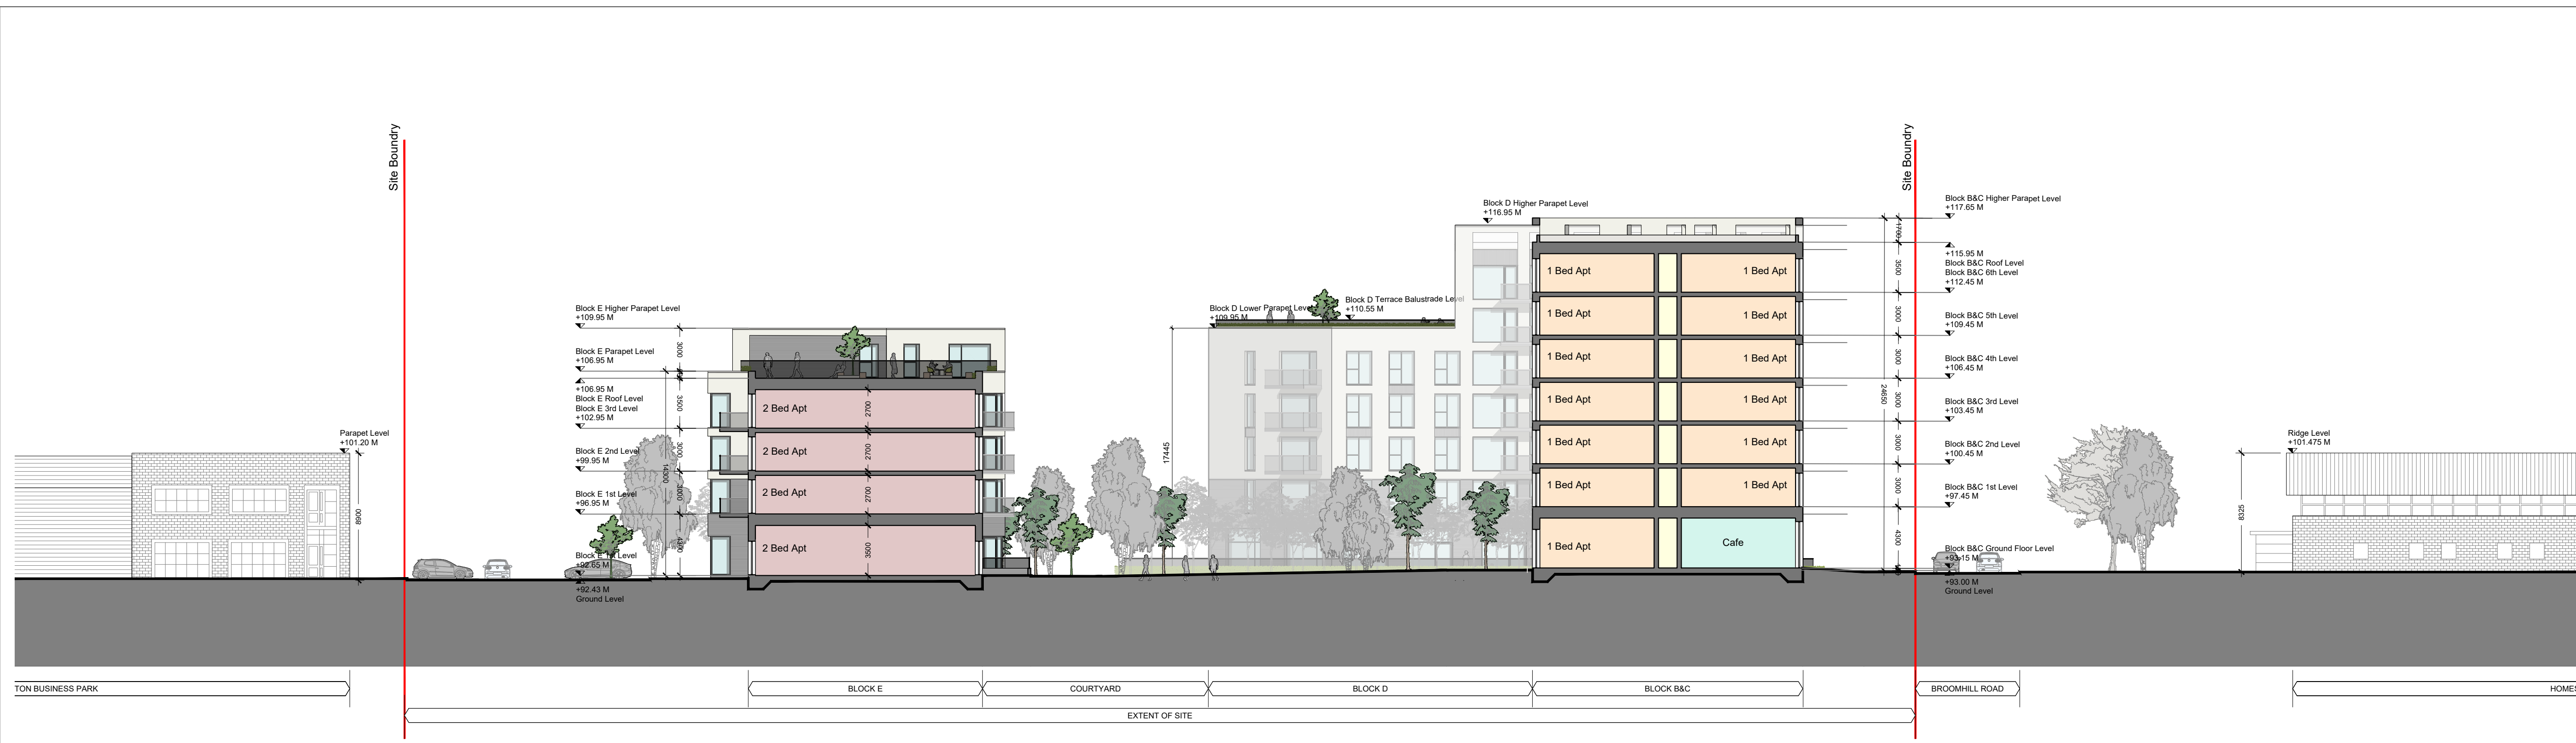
Site Boundry

Site Boundry

Parapet Level
+101.20 M

8900

Block E Higher Parapet Level
+109.95 M

Block E Parapet Level
+106.95 M

+106.95 M
Block E Roof Level
Block E 3rd Level
+102.95 M

Block E 2nd Level
+99.95 M

Block E 1st Level
+96.95 M

Block E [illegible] Level
+92.65 M

+92.43 M
Ground Level

3000
3500
3000
14000
3000
4300

2 Bed Apt
2700
2 Bed Apt
2700
2 Bed Apt
2700
2 Bed Apt
3500

Block D Lower Parapet Level
+109.95 M

Block D Terrace Balustrade Level
+110.55 M

Block D Higher Parapet Level
+116.95 M

17445

1 Bed Apt
1 Bed Apt
1 Bed Apt
1 Bed Apt
1 Bed Apt
1 Bed Apt
1 Bed Apt
1 Bed Apt
1 Bed Apt
1 Bed Apt
1 Bed Apt
1 Bed Apt
1 Bed Apt
Cafe

24650
3500
3000
3000
3000
3000
3000
4300

Block B&C Higher Parapet Level
+117.65 M

+115.95 M
Block B&C Roof Level
Block B&C 6th Level
+112.45 M

Block B&C 5th Level
+109.45 M

Block B&C 4th Level
+106.45 M

Block B&C 3rd Level
+103.45 M

Block B&C 2nd Level
+100.45 M

Block B&C 1st Level
+97.45 M

Block B&C Ground Floor Level
+93.15 M

+93.00 M
Ground Level

Ridge Level
+101.475 M

8325

TON BUSINESS PARK
BLOCK E
COURTYARD
BLOCK D
BLOCK B&C
BROOMHILL ROAD
HOMES
EXTENT OF SITE